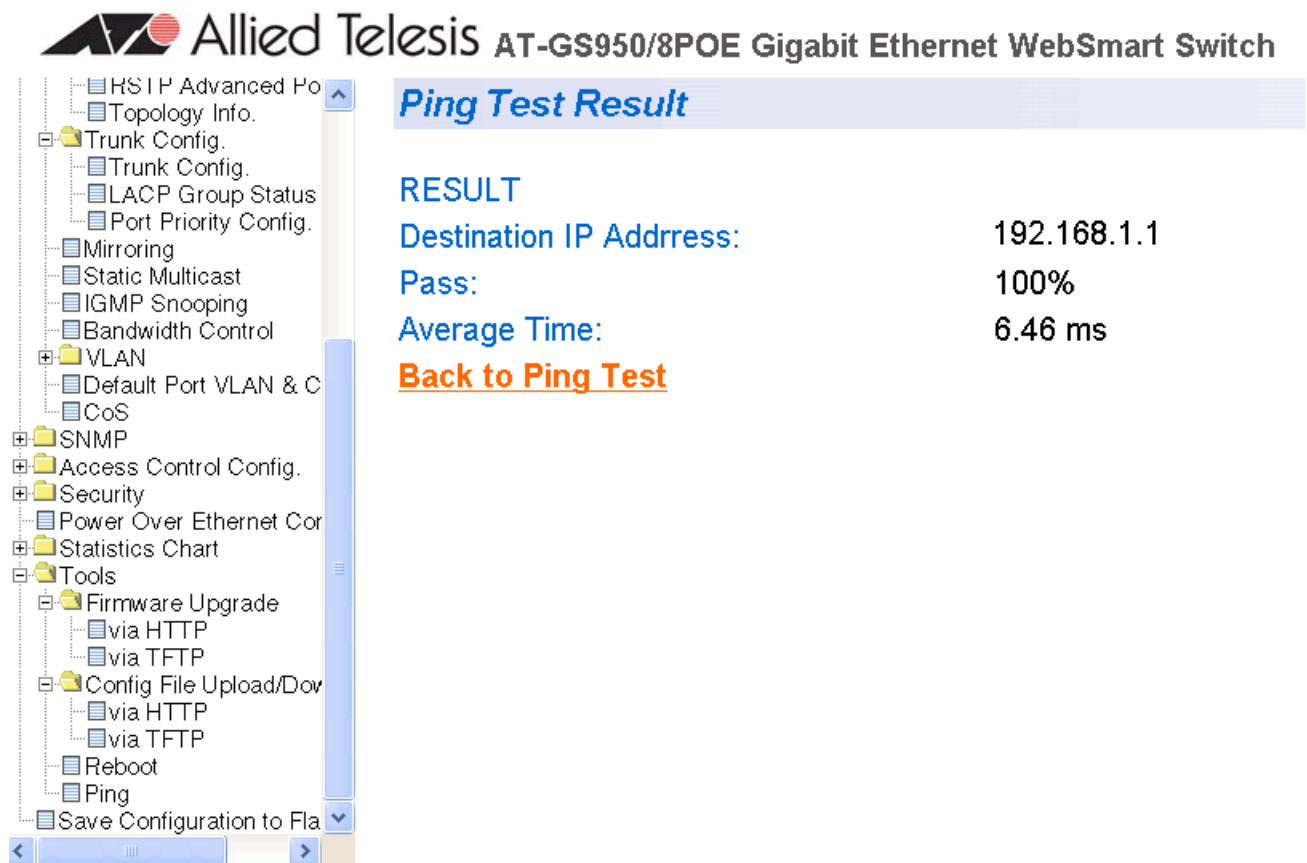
Allied Telesis AT-GS950/8POE Gigabit Ethernet WebSmart Switch

RSTP Advanced Po
Topology Info.
Trunk Config.
Trunk Config.
LACP Group Status
Port Priority Config.
Mirroring
Static Multicast
IGMP Snooping
Bandwidth Control
VLAN
Default Port VLAN & C
CoS
SNMP
Access Control Config.
Security
Power Over Ethernet Cor
Statistics Chart
Tools
Firmware Upgrade
via HTTP
via TFTP
Config File Upload/Dov
via HTTP
via TFTP
Reboot
Ping
Save Configuration to Fla

Ping Test Result

RESULT

| | |
|---|---|
| Destination IP Addrress: | 192.168.1.1 |
| Pass: | 100% |
| Average Time: | 6.46 ms |

Back to Ping Test